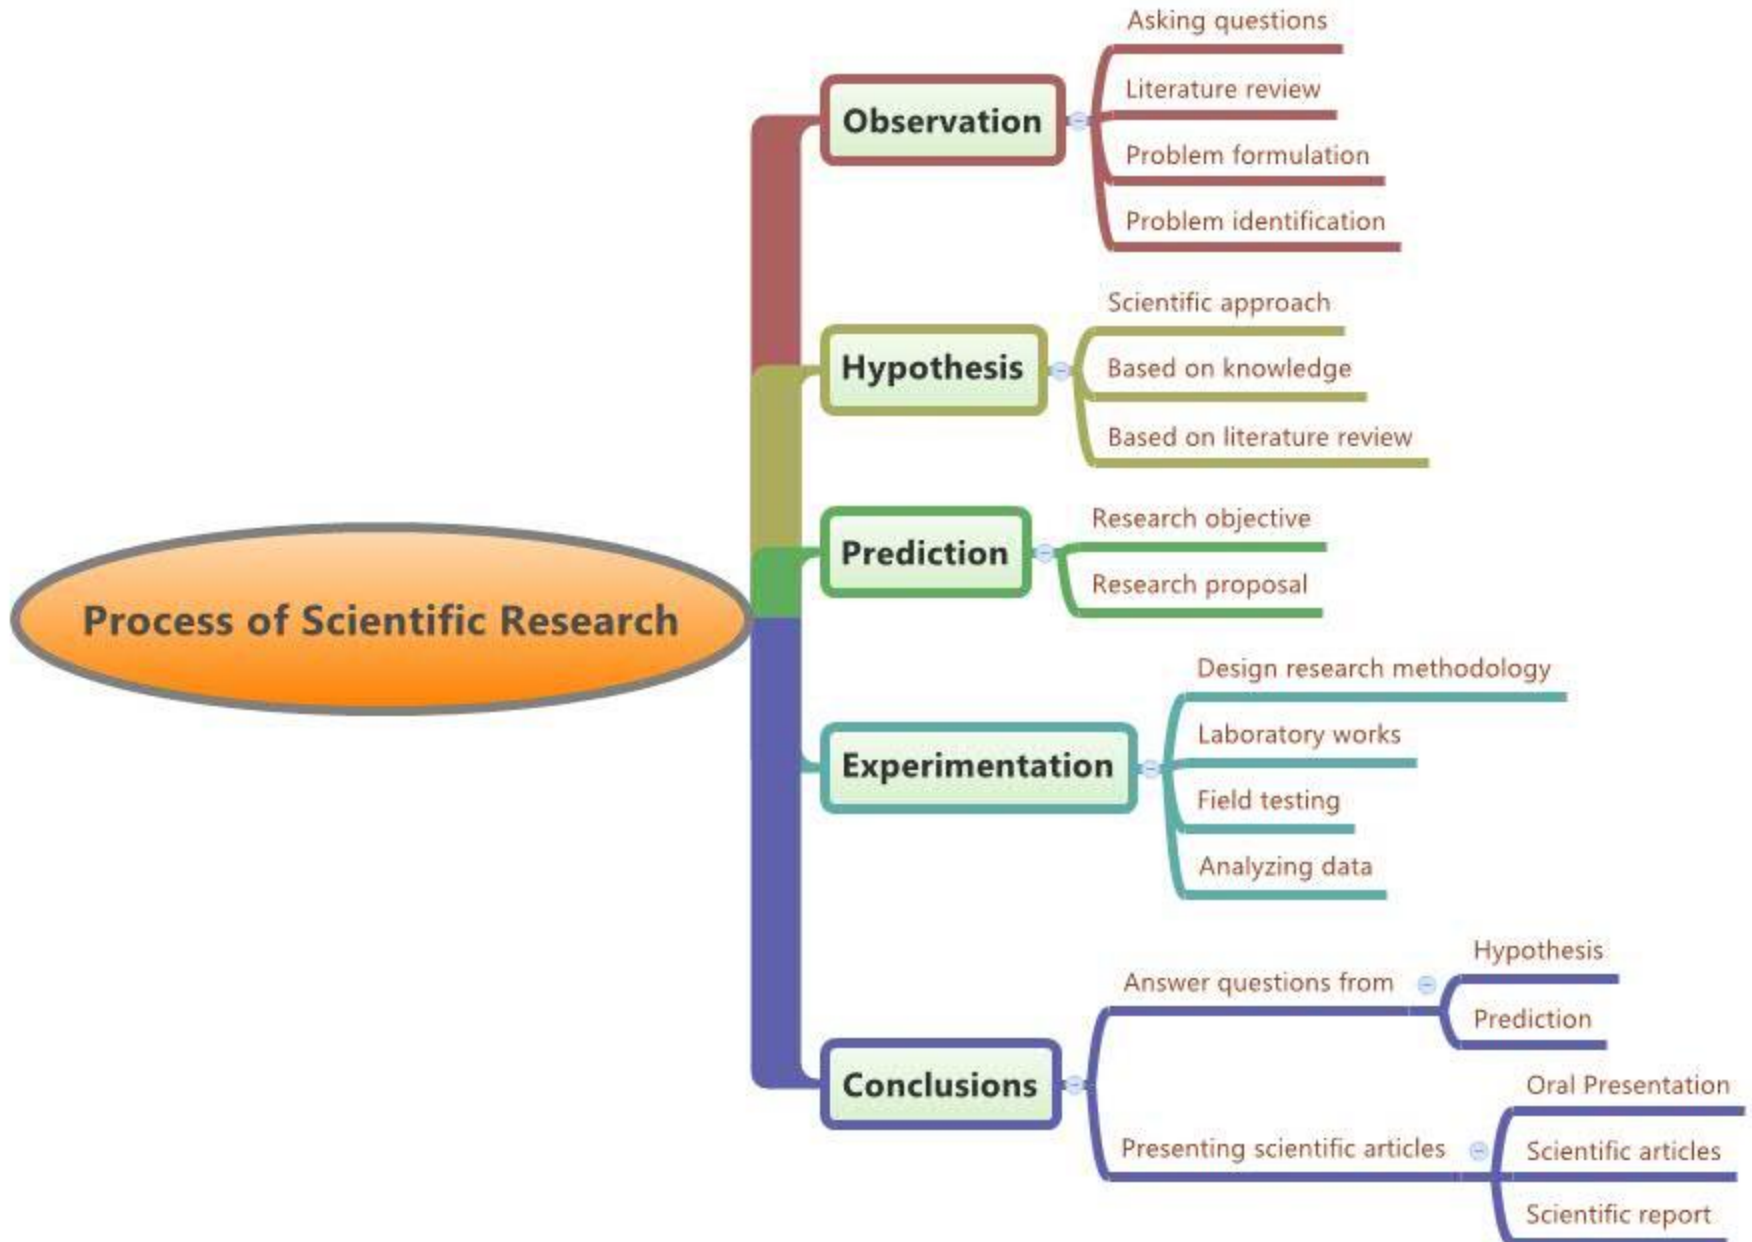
Process of Scientific Research

Observation
Asking questions
Literature review
Problem formulation
Problem identification

Hypothesis
Scientific approach
Based on knowledge
Based on literature review

Prediction
Research objective
Research proposal

Experimentation
Design research methodology
Laboratory works
Field testing
Analyzing data

Conclusions
Answer questions from
Hypothesis
Prediction
Presenting scientific articles
Oral Presentation
Scientific articles
Scientific report